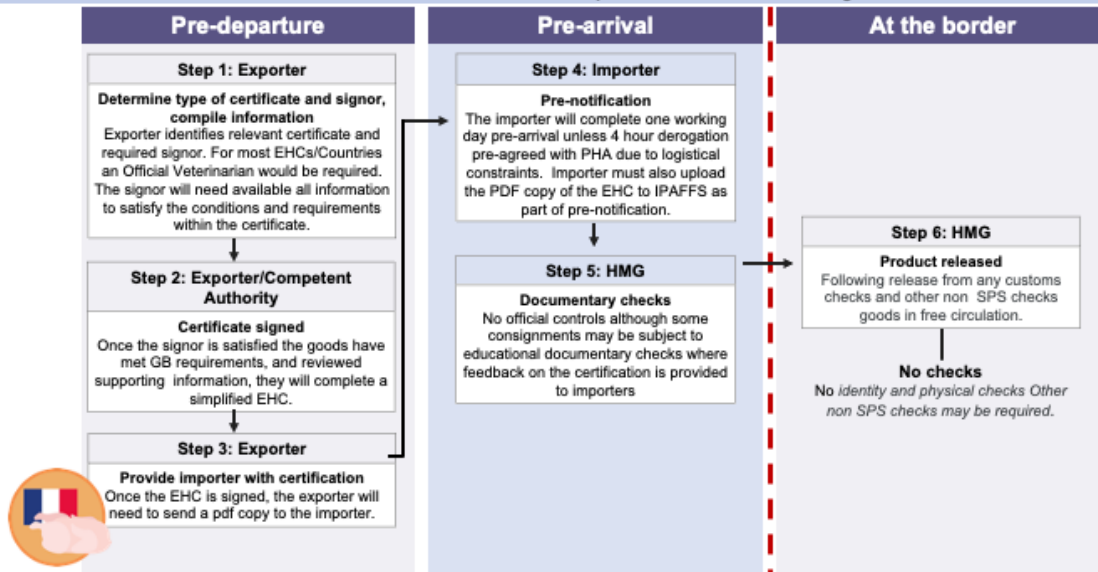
Pre-departure

Step 1: Exporter

Determine type of certificate and signor, compile information

Exporter identifies relevant certificate and required signor. For most EHCs/Countries an Official Veterinarian would be required. The signor will need available all information to satisfy the conditions and requirements within the certificate.

Step 2: Exporter/Competent Authority

Certificate signed

Once the signor is satisfied the goods have met GB requirements, and reviewed supporting information, they will complete a simplified EHC.

Step 3: Exporter

Provide importer with certification

Once the EHC is signed, the exporter will need to send a pdf copy to the importer.

Pre-arrival

Step 4: Importer

Pre-notification

The importer will complete one working day pre-arrival unless 4 hour derogation pre-agreed with PHA due to logistical constraints. Importer must also upload the PDF copy of the EHC to IPAFFS as part of pre-notification.

Step 5: HMG

Documentary checks

No official controls although some consignments may be subject to educational documentary checks where feedback on the certification is provided to importers

At the border

Step 6: HMG

Product released

Following release from any customs checks and other non SPS checks goods in free circulation.

No checks

No identity and physical checks Other non SPS checks may be required.